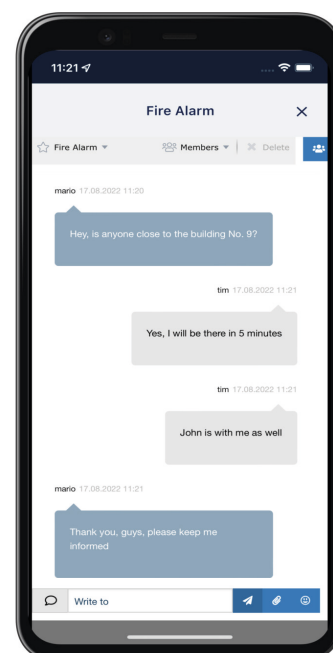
11:21

Fire Alarm

Fire Alarm

Members

Delete

mario 17.08.2022 11:20

Hey, is anyone close to the building No. 9?

tim 17.08.2022 11:21

Yes, I will be there in 5 minutes

tim 17.08.2022 11:21

John is with me as well

mario 17.08.2022 11:21

Thank you, guys, please keep me informed

Write to